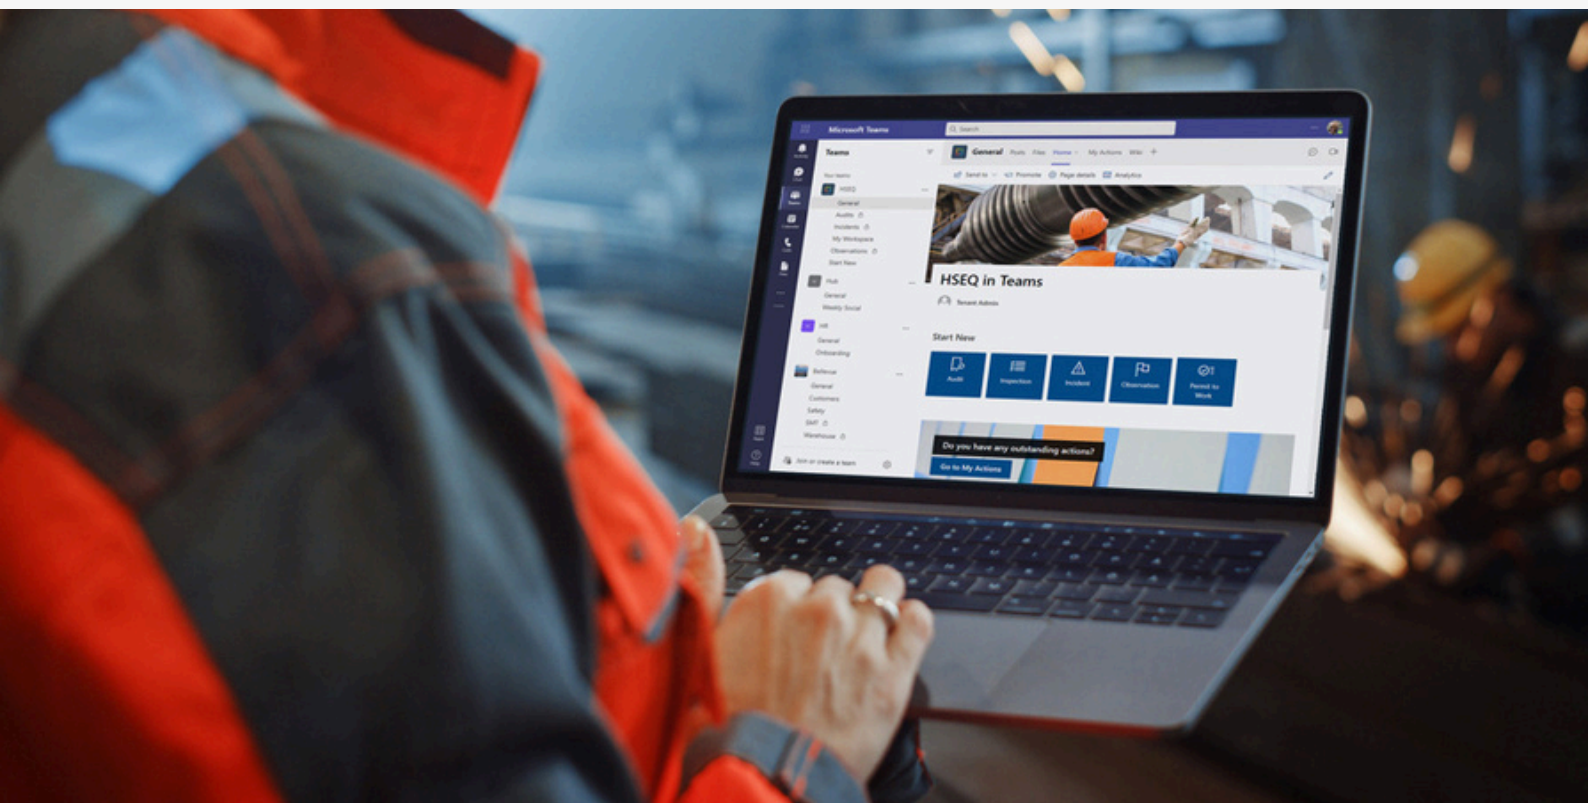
Microsoft Teams

Search

Teams

Your teams

HSEQ

General

Audits

Incidents

My Workspace

Observations

Start New

Hub

General

Weekly Social

HR

General

Onboarding

Bellevue

General

Customers

Safety

SMT

Warehouse

Join or create a team

General Posts Files Home My Actions Wiki +

Send to Promote Page details Analytics

HSEQ in Teams

Tenant Admin

Start New

Audit

Inspection

Incident

Observation

Permit to Work

Do you have any outstanding actions?

Go to My Actions